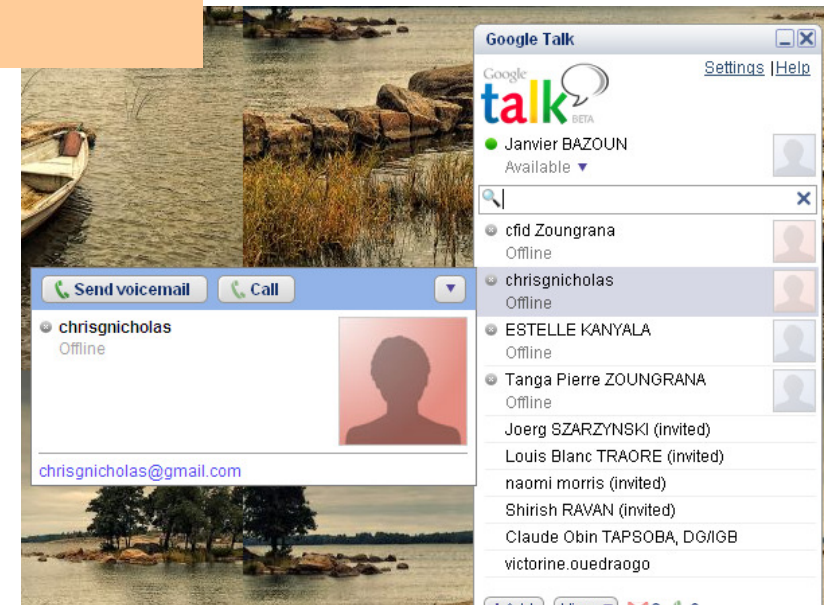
Google Talk

Settings | Help

Google talk BETA

Janvier BAZOUN
Available ▼

cfid Zoungrana
Offline

chrisgnicholas
Offline

ESTELLE KANYALA
Offline

Tanga Pierre ZOUNGRANA
Offline

Joerg SZARZYNSKI (invited)

Louis Blanc TRAORE (invited)

naomi morris (invited)

Shirish RAVAN (invited)

Claude Obin TAPSOBA, DG/IGB

victorine.ouedraogo

Send voicemail

Call

chrisgnicholas
Offline

chrisgnicholas@gmail.com